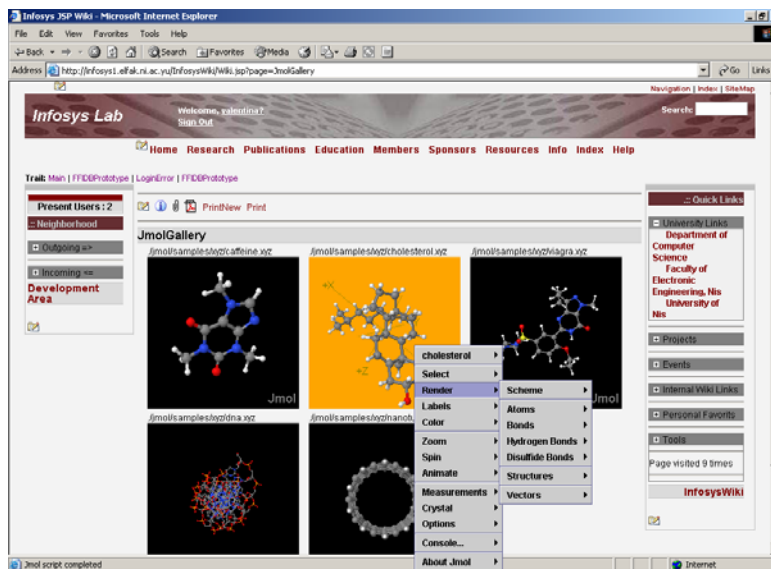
Infosys JSP Wiki - Microsoft Internet Explorer

File Edit View Favorites Tools Help

Back Search Favorites Media

Address http://infosys1.elfak.ni.ac.yu/InfosysWiki/Wiki.jsp?page=JmolGallery Go Links

Navigation | Index | SiteMap

Infosys Lab

Welcome, valentina?
Sign Out

Search:

Home Research Publications Education Members Sponsors Resources Info Index Help

Trail: Main | FFIDBPrototype | LoginError | FFIDBPrototype

Present Users : 2

:: Neighborhood

Outgoing =>

Incoming <=

Development Area

PrintNew Print

JmolGallery

/jmol/samples/xyz/caffeine.xyz

/jmol/samples/xyz/cholesterol.xyz

/jmol/samples/xyz/viagra.xyz

Jmol

Jmol

/jmol/samples/xyz/dna.xyz

/jmol/samples/xyz/nanotu

cholesterol
Select
Render
Labels
Color
Zoom
Spin
Animate
Measurements
Crystal
Options
Console...
About Jmol

Scheme
Atoms
Bonds
Hydrogen Bonds
Disulfide Bonds
Structures
Vectors

:: Quick Links

University Links
Department of Computer Science
Faculty of Electronic Engineering, Nis
University of Nis

Projects

Events

Internal Wiki Links

Personal Favorits

Tools

Page visited 9 times

InfosysWiki

Jmol script completed

Internet